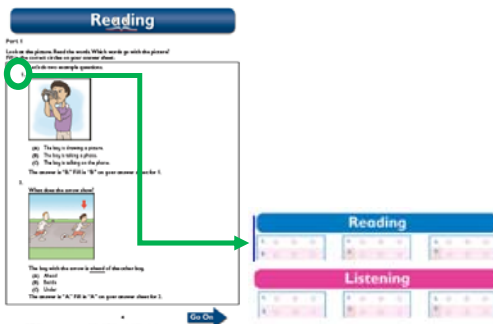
Reading

Part 1

Look at the picture. Read the words. Which words go with the picture? Fill in the correct circles on your answer sheet.

Let's do two example questions.

A.

(A) The boy is drawing a picture.
(B) The boy is taking a photo.
(C) The boy is talking on the phone.

The answer is "B." Fill in "B" on your answer sheet for A.

B.

Where does the arrow show?

The boy with the arrow is ahead of the other boy.
(A) Ahead
(B) Beside
(C) Under

The answer is "A." Fill in "A" on your answer sheet for B.

Go On

Reading

Listening